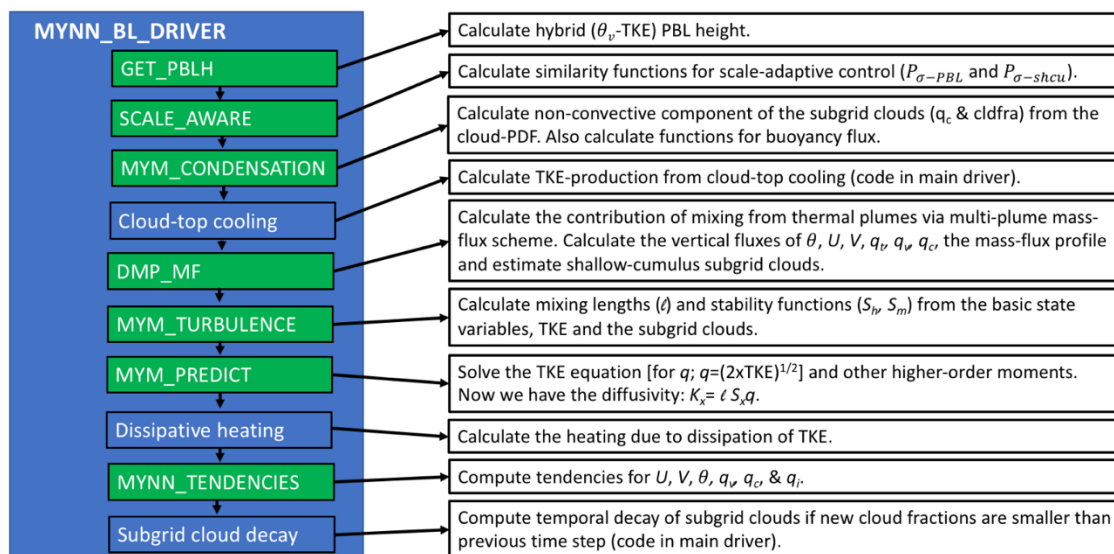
MYNN_BL_DRIVER

GET_PBLH

SCALE_AWARE

MYM_CONDENSATION

Cloud-top cooling

DMP_MF

MYM_TURBULENCE

MYM_PREDICT

Dissipative heating

MYNN_TENDENCIES

Subgrid cloud decay

Calculate hybrid ($\theta_v$-TKE) PBL height.

Calculate similarity functions for scale-adaptive control ($P_{\sigma-PBL}$ and $P_{\sigma-shcu}$).

Calculate non-convective component of the subgrid clouds (q$_c$ & cldfra) from the cloud-PDF. Also calculate functions for buoyancy flux.

Calculate TKE-production from cloud-top cooling (code in main driver).

Calculate the contribution of mixing from thermal plumes via multi-plume mass-flux scheme. Calculate the vertical fluxes of $\theta$, $U$, $V$, $q_t$, $q_v$, $q_c$, the mass-flux profile and estimate shallow-cumulus subgrid clouds.

Calculate mixing lengths ($\ell$) and stability functions ($S_h$, $S_m$) from the basic state variables, TKE and the subgrid clouds.

Solve the TKE equation [for $q$; $q$=(2xTKE)$^{1/2}$] and other higher-order moments. Now we have the diffusivity: $K_x = \ell S_x q$.

Calculate the heating due to dissipation of TKE.

Compute tendencies for $U$, $V$, $\theta$, $q_v$, $q_c$, & $q_i$.

Compute temporal decay of subgrid clouds if new cloud fractions are smaller than previous time step (code in main driver).